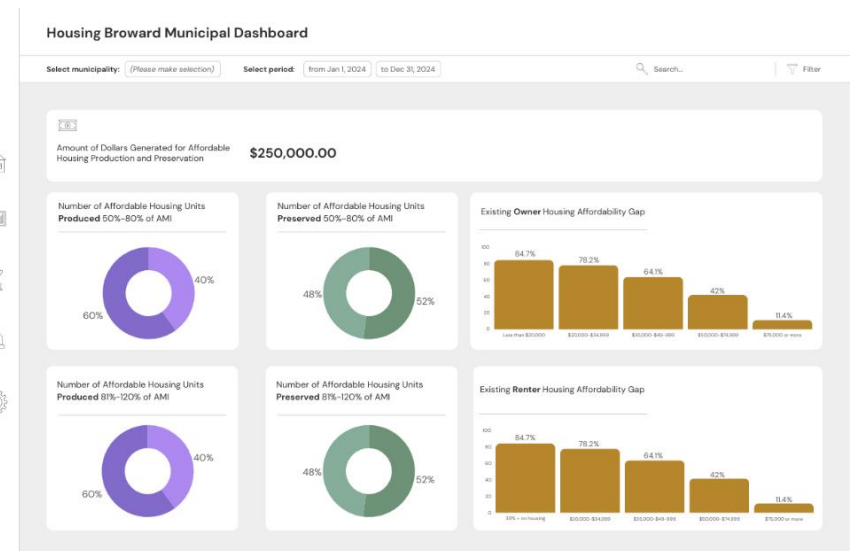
Housing Broward Municipal Dashboard

Select municipality: (Please make selection)

Select period: from Jan 1, 2024 to Dec 31, 2024

Search...

Filter

Amount of Dollars Generated for Affordable Housing Production and Preservation

$250,000.00

Number of Affordable Housing Units **Produced** 50%-80% of AMI

40%

60%

Number of Affordable Housing Units **Preserved** 50%-80% of AMI

48%

52%

Existing **Owner** Housing Affordability Gap

| | 84.7% | 78.2% | 64.1% | 42% | 11.4% |
|---|---|---|---|---|---|
| | Less than $20,000 | $20,000-$34,999 | $35,000-$49,999 | $50,000-$74,999 | $75,000 or more |

100, 80, 60, 40, 20, 0

Number of Affordable Housing Units **Produced** 81%-120% of AMI

40%

60%

Number of Affordable Housing Units **Preserved** 81%-120% of AMI

48%

52%

Existing **Renter** Housing Affordability Gap

| | 84.7% | 78.2% | 64.1% | 42% | 11.4% |
|---|---|---|---|---|---|
| | 30% + on housing | $20,000-$34,999 | $35,000-$49,999 | $50,000-$74,999 | $75,000 or more |

100, 80, 60, 40, 20, 0